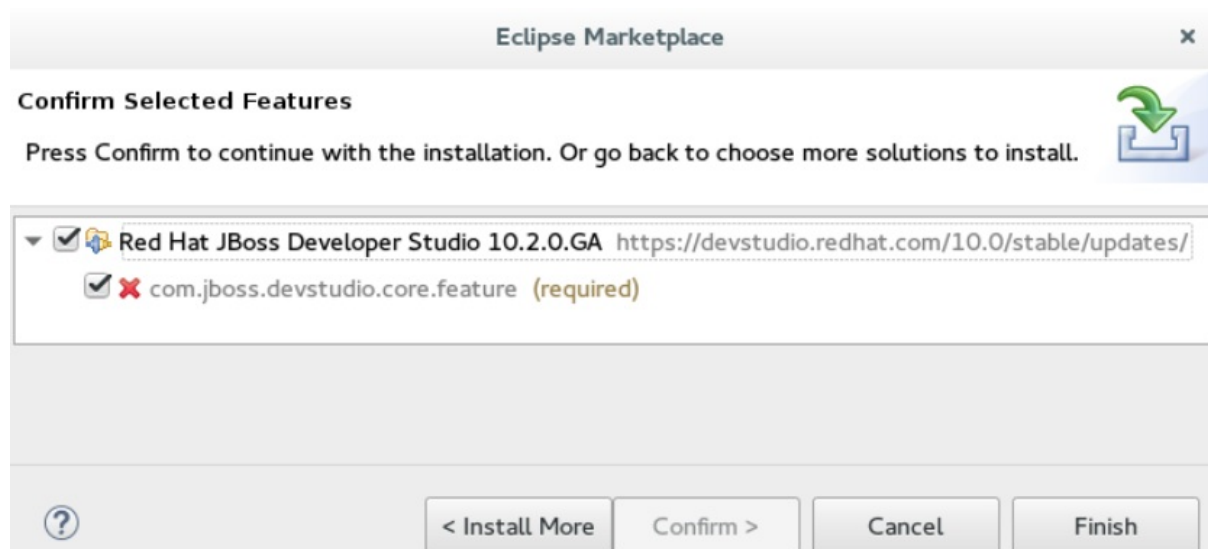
Eclipse Marketplace

×

Confirm Selected Features

Press Confirm to continue with the installation. Or go back to choose more solutions to install.

Red Hat JBoss Developer Studio 10.2.0.GA https://devstudio.redhat.com/10.0/stable/updates/

com.jboss.devstudio.core.feature (required)

?

< Install More

Confirm >

Cancel

Finish